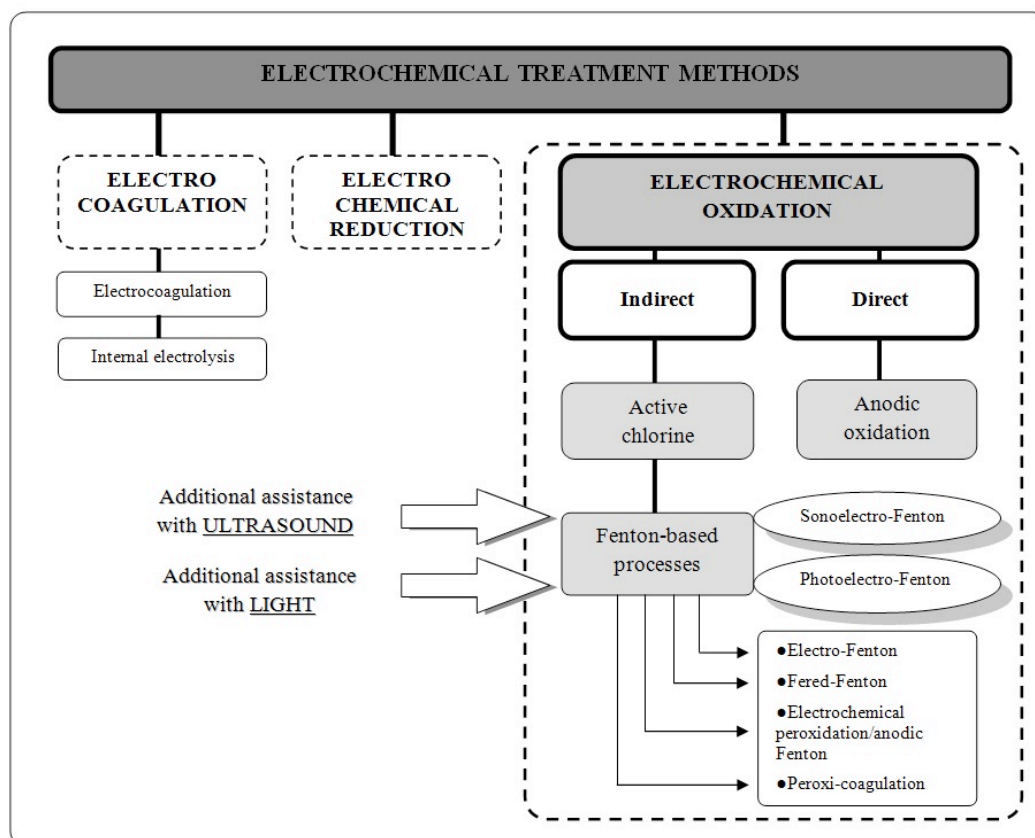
ELECTROCHEMICAL TREATMENT METHODS

ELECTRO COAGULATION

Electrocoagulation

Internal electrolysis

ELECTRO CHEMICAL REDUCTION

ELECTROCHEMICAL OXIDATION

Indirect

Direct

Active chlorine

Anodic oxidation

Additional assistance with ULTRASOUND

Additional assistance with LIGHT

Fenton-based processes

Sonoelectro-Fenton

Photoelectro-Fenton

●Electro-Fenton

●Fered-Fenton

●Electrochemical peroxidation/anodic Fenton

●Peroxi-coagulation